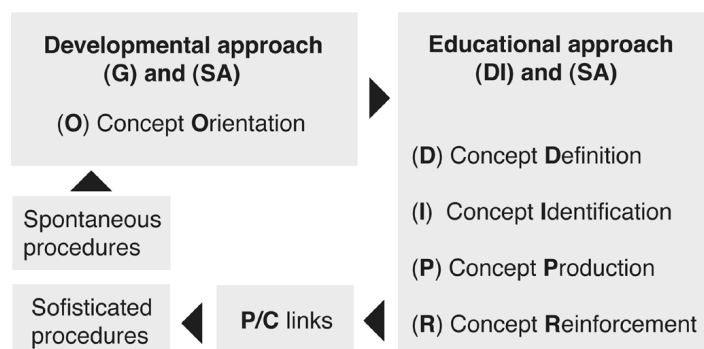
Developmental approach (G) and (SA)

(O) Concept Orientation

Educational approach (DI) and (SA)

(D) Concept Definition

(I) Concept Identification

(P) Concept Production

(R) Concept Reinforcement

Spontaneous procedures

Sofisticated procedures

P/C links